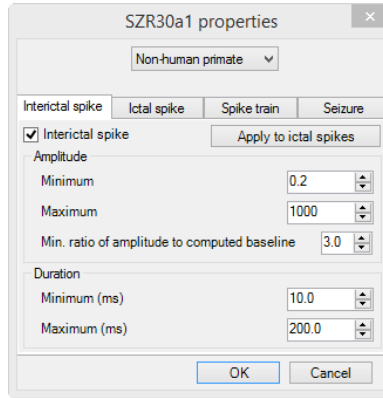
SZR30a1 properties

Non-human primate

Interictal spike | Ictal spike | Spike train | Seizure

Interictal spike

Apply to ictal spikes

Amplitude

Minimum 0.2

Maximum 1000

Min. ratio of amplitude to computed baseline 3.0

Duration

Minimum (ms) 10.0

Maximum (ms) 200.0

OK

Cancel